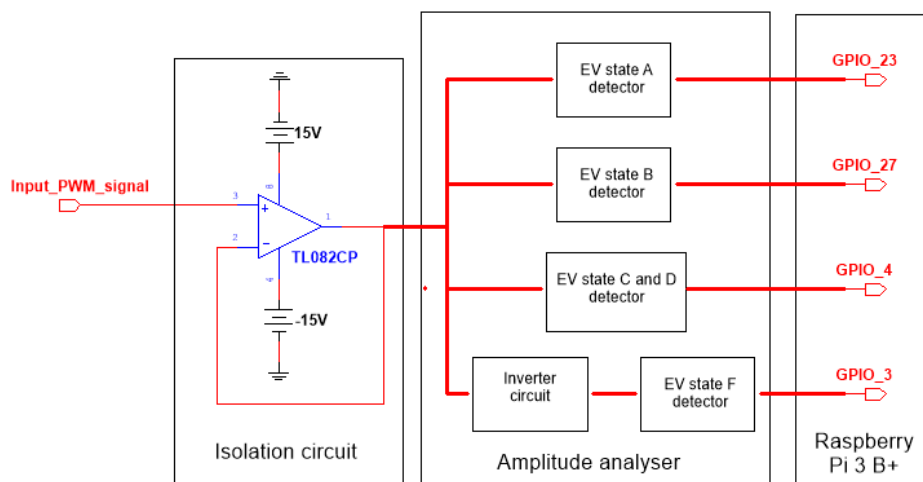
Input_PWM_signal

15V

3

+

-

2

1

TL082CP

-15V

Isolation circuit

EV state A detector

EV state B detector

EV state C and D detector

Inverter circuit

EV state F detector

Amplitude analyser

GPIO_23

GPIO_27

GPIO_4

GPIO_3

Raspberry Pi 3 B+